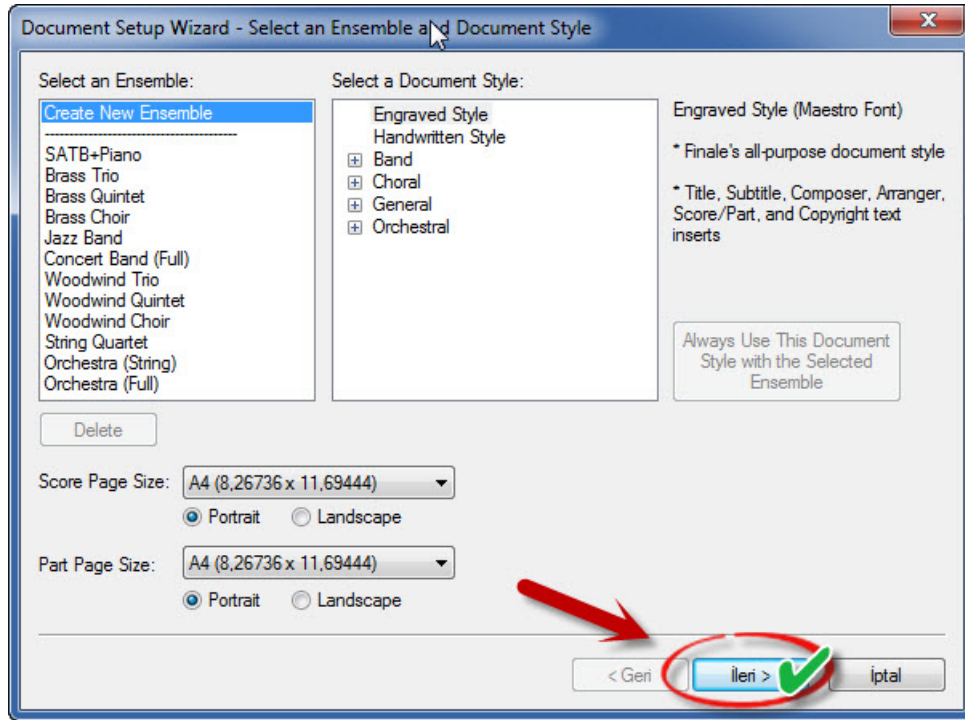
Document Setup Wizard - Select an Ensemble and Document Style

Select an Ensemble:

Create New Ensemble
------------------------------------
SATB+Piano
Brass Trio
Brass Quintet
Brass Choir
Jazz Band
Concert Band (Full)
Woodwind Trio
Woodwind Quintet
Woodwind Choir
String Quartet
Orchestra (String)
Orchestra (Full)

Delete

Select a Document Style:

Engraved Style
Handwritten Style
Band
Choral
General
Orchestral

Engraved Style (Maestro Font)

* Finale's all-purpose document style

* Title, Subtitle, Composer, Arranger, Score/Part, and Copyright text inserts

Always Use This Document Style with the Selected Ensemble

Score Page Size: A4 (8,26736 x 11,69444)

Portrait Landscape

Part Page Size: A4 (8,26736 x 11,69444)

Portrait Landscape

< Geri İleri > İptal